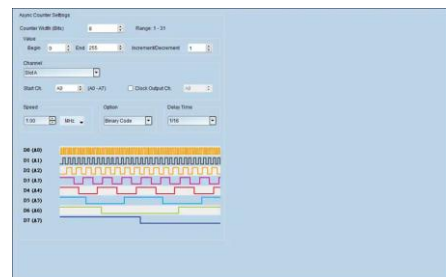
Async Counter Settings

Counter Width (Bits) 8 Range: 1 - 31

Value
Begin 0 End 255 Increment/Decrement 1

Channel
Slot A

Start Ch A0 (A0 - A7) Clock Output Ch A8

Speed
1.00 MHz

Option
Binary Code

Delay Time
1/16

D0 (A0)
D1 (A1)
D2 (A2)
D3 (A3)
D4 (A4)
D5 (A5)
D6 (A6)
D7 (A7)